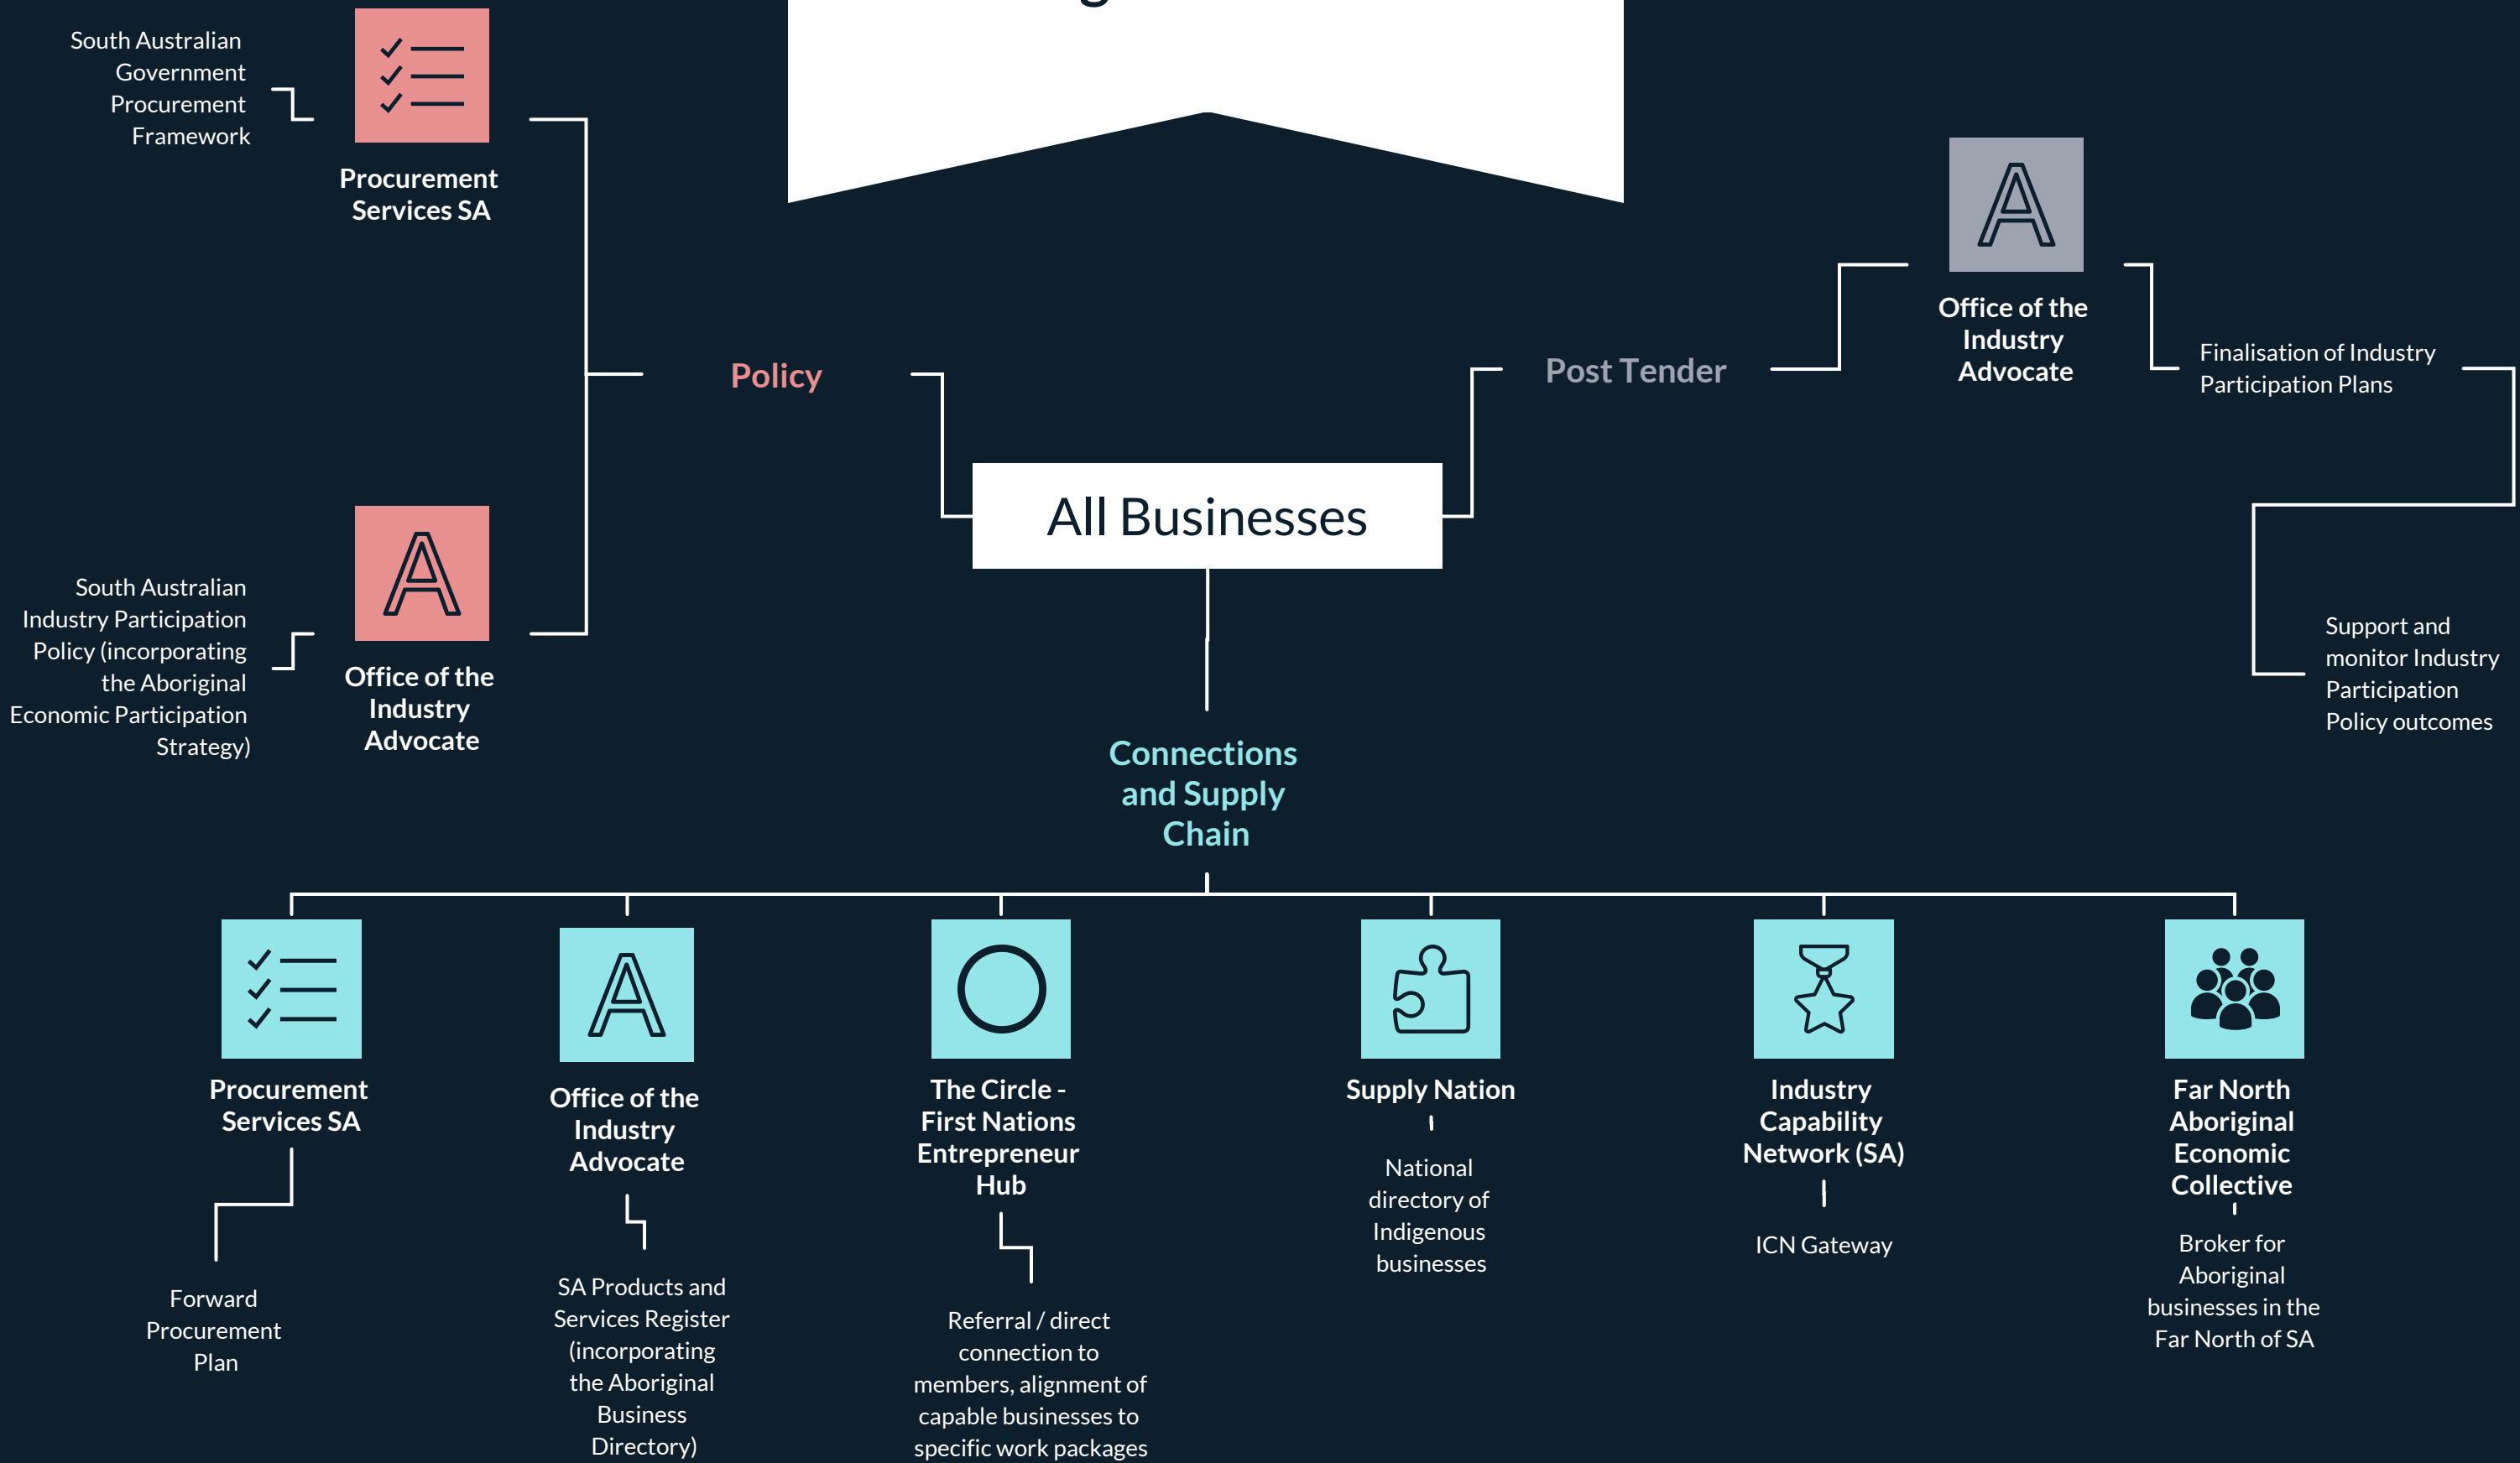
South Australian Government Procurement Framework

Procurement Services SA

South Australian Industry Participation Policy (incorporating the Aboriginal Economic Participation Strategy)

Office of the Industry Advocate

Policy

All Businesses

Post Tender

Office of the Industry Advocate

Finalisation of Industry Participation Plans

Support and monitor Industry Participation Policy outcomes

Connections and Supply Chain

Procurement Services SA

Forward Procurement Plan

Office of the Industry Advocate

SA Products and Services Register (incorporating the Aboriginal Business Directory)

The Circle - First Nations Entrepreneur Hub

Referral / direct connection to members, alignment of capable businesses to specific work packages

Supply Nation

National directory of Indigenous businesses

Industry Capability Network (SA)

ICN Gateway

Far North Aboriginal Economic Collective

Broker for Aboriginal businesses in the Far North of SA